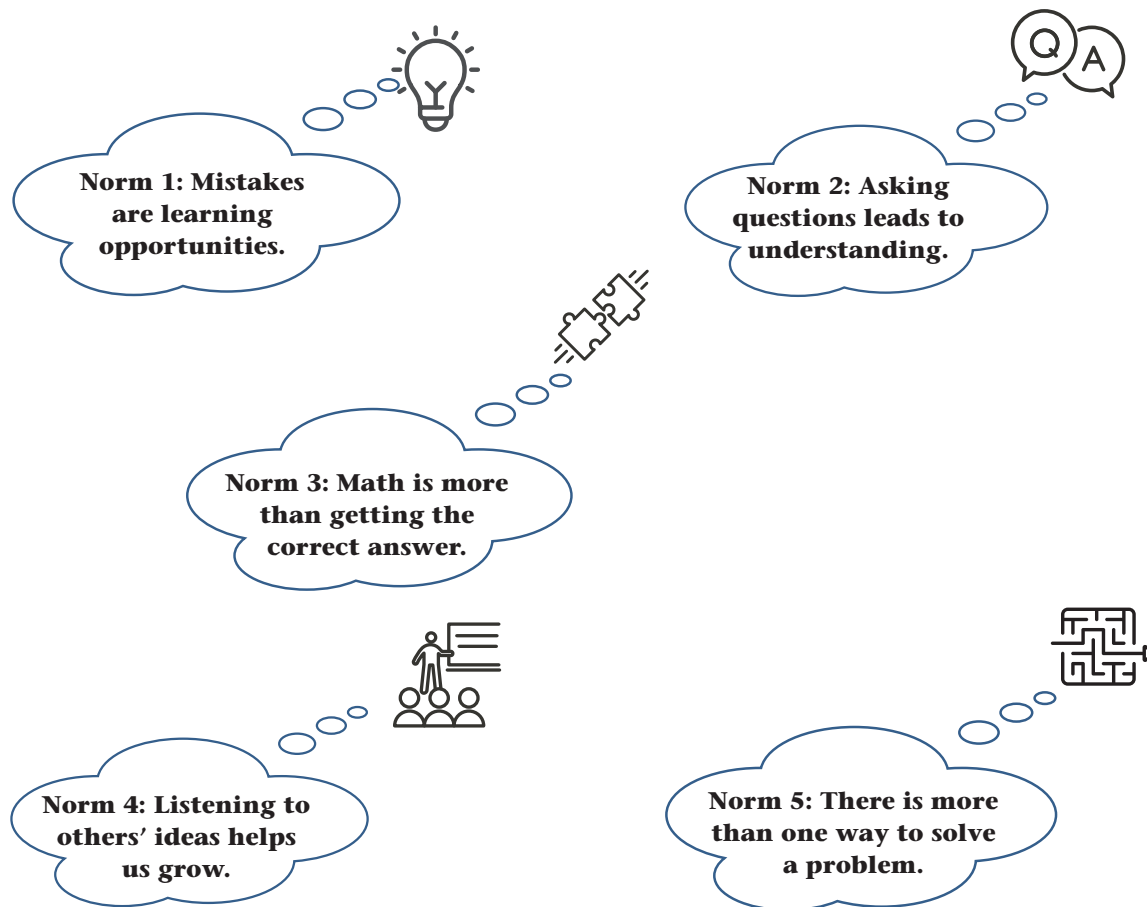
Q A

Norm 1: Mistakes are learning opportunities.

Norm 2: Asking questions leads to understanding.

Norm 3: Math is more than getting the correct answer.

Norm 4: Listening to others' ideas helps us grow.

Norm 5: There is more than one way to solve a problem.